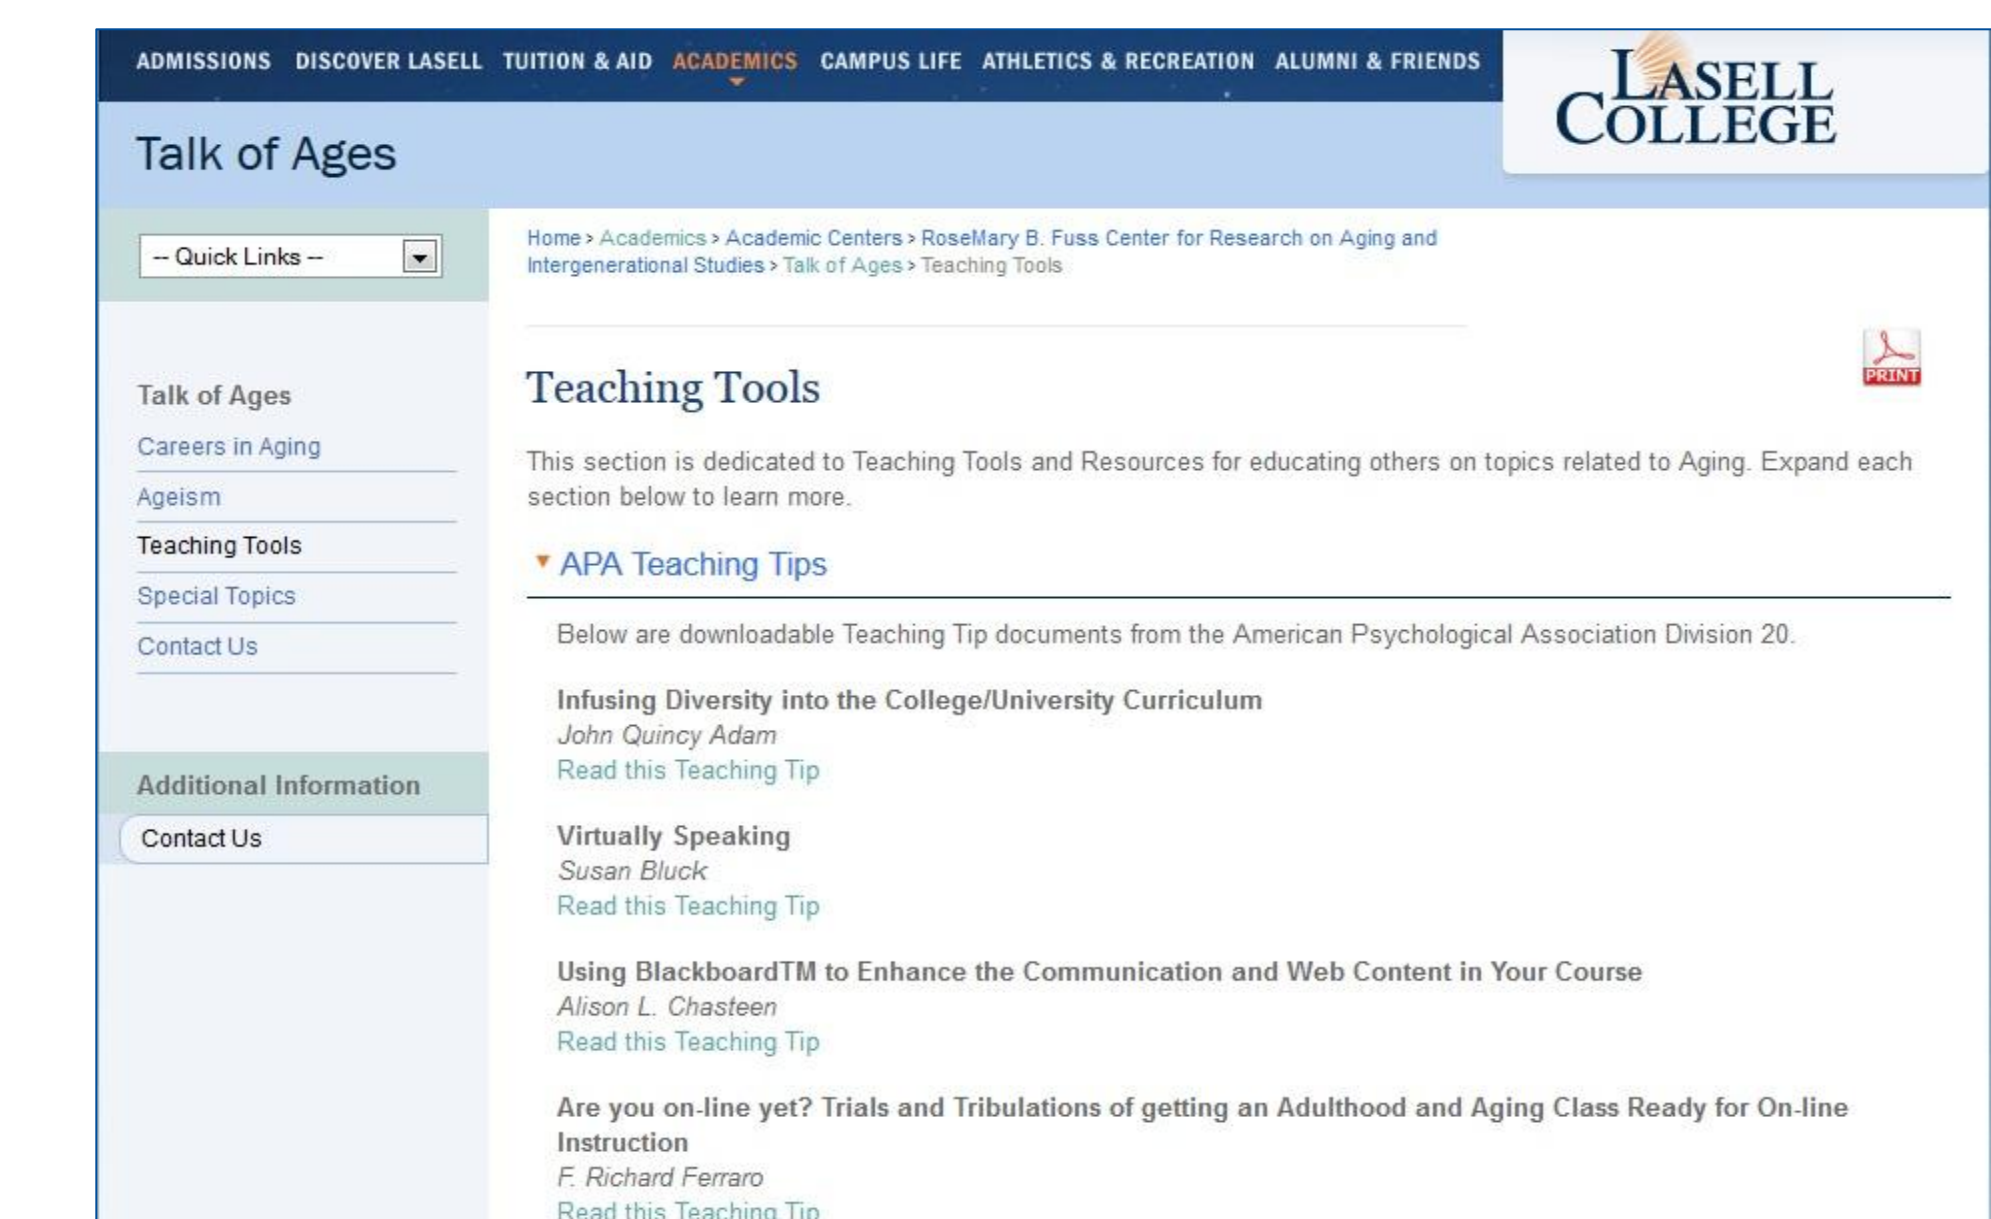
ADMISSIONS DISCOVER LASELL TUITION & AID ACADEMICS CAMPUS LIFE ATHLETICS & RECREATION ALUMNI & FRIENDS

LASELL COLLEGE

Talk of Ages

-- Quick Links --

Home > Academics > Academic Centers > RoseMary B. Fuss Center for Research on Aging and Intergenerational Studies > Talk of Ages > Teaching Tools

PRINT

Talk of Ages

Careers in Aging

Ageism

Teaching Tools

Special Topics

Contact Us

Additional Information

Contact Us

Teaching Tools

This section is dedicated to Teaching Tools and Resources for educating others on topics related to Aging. Expand each section below to learn more.

APA Teaching Tips

Below are downloadable Teaching Tip documents from the American Psychological Association Division 20.

Infusing Diversity into the College/University Curriculum
John Quincy Adam
Read this Teaching Tip

Virtually Speaking
Susan Bluck
Read this Teaching Tip

Using BlackboardTM to Enhance the Communication and Web Content in Your Course
Alison L. Chasteen
Read this Teaching Tip

Are you on-line yet? Trials and Tribulations of getting an Adulthood and Aging Class Ready for On-line Instruction
F. Richard Ferraro
Read this Teaching Tip